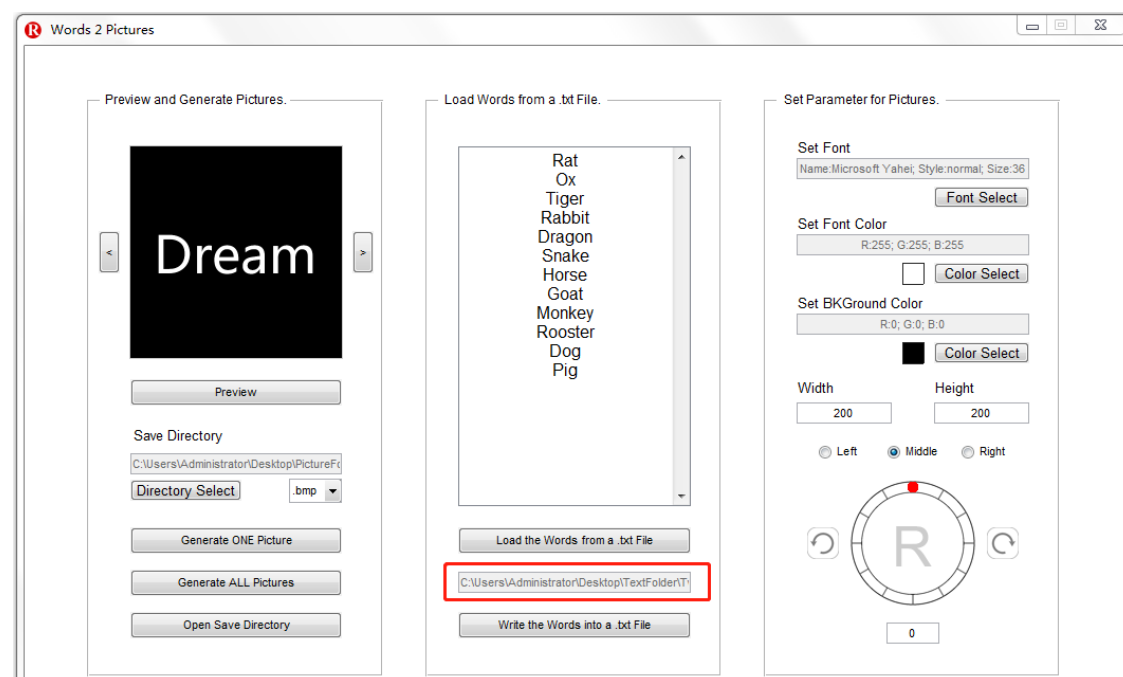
Words 2 Pictures

Preview and Generate Pictures.

<

Dream

>

Preview

Save Directory

C:\Users\Administrator\Desktop\PictureFo

Directory Select

.bmp

Generate ONE Picture

Generate ALL Pictures

Open Save Directory

Load Words from a .txt File.

Rat
Ox
Tiger
Rabbit
Dragon
Snake
Horse
Goat
Monkey
Rooster
Dog
Pig

Load the Words from a .txt File

C:\Users\Administrator\Desktop\TextFolder\T

Write the Words into a .txt File

Set Parameter for Pictures.

Set Font

Name:Microsoft Yahei; Style:normal; Size:36

Font Select

Set Font Color

R:255; G:255; B:255

Color Select

Set BKGround Color

R:0; G:0; B:0

Color Select

Width

200

Height

200

Left

Middle

Right

R

0